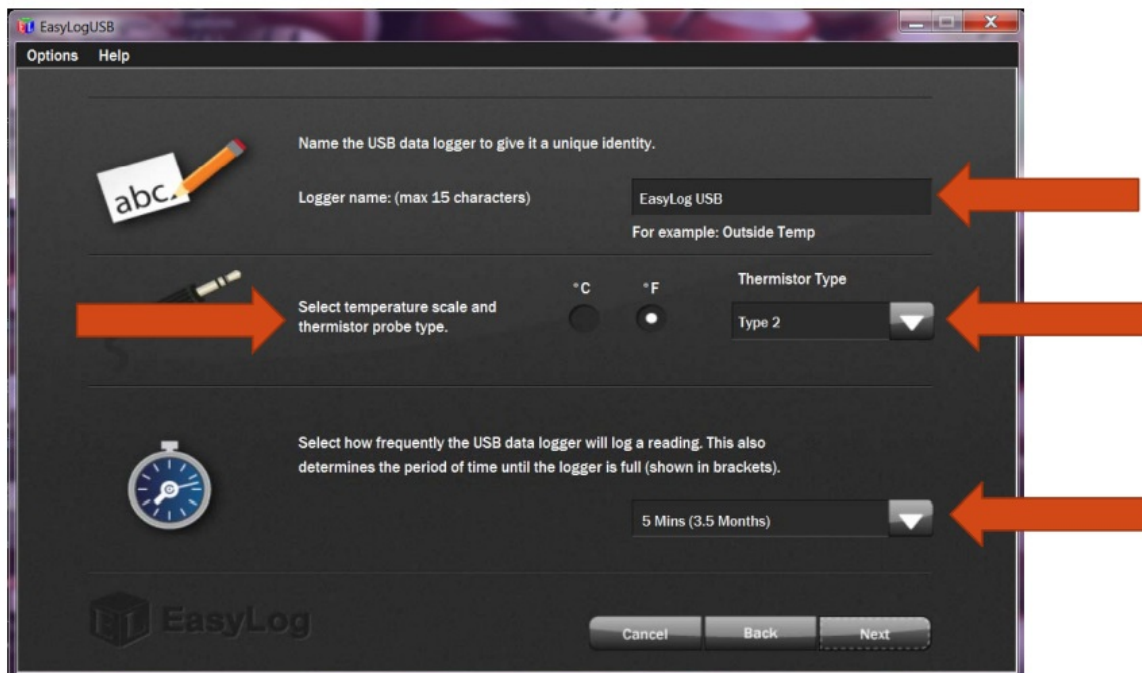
EasyLogUSB

Options Help

Name the USB data logger to give it a unique identity.

abc.

Logger name: (max 15 characters)

EasyLog USB

For example: Outside Temp

Select temperature scale and thermistor probe type.

°C °F

Thermistor Type

Type 2

Select how frequently the USB data logger will log a reading. This also determines the period of time until the logger is full (shown in brackets).

5 Mins (3.5 Months)

EasyLog

Cancel Back Next